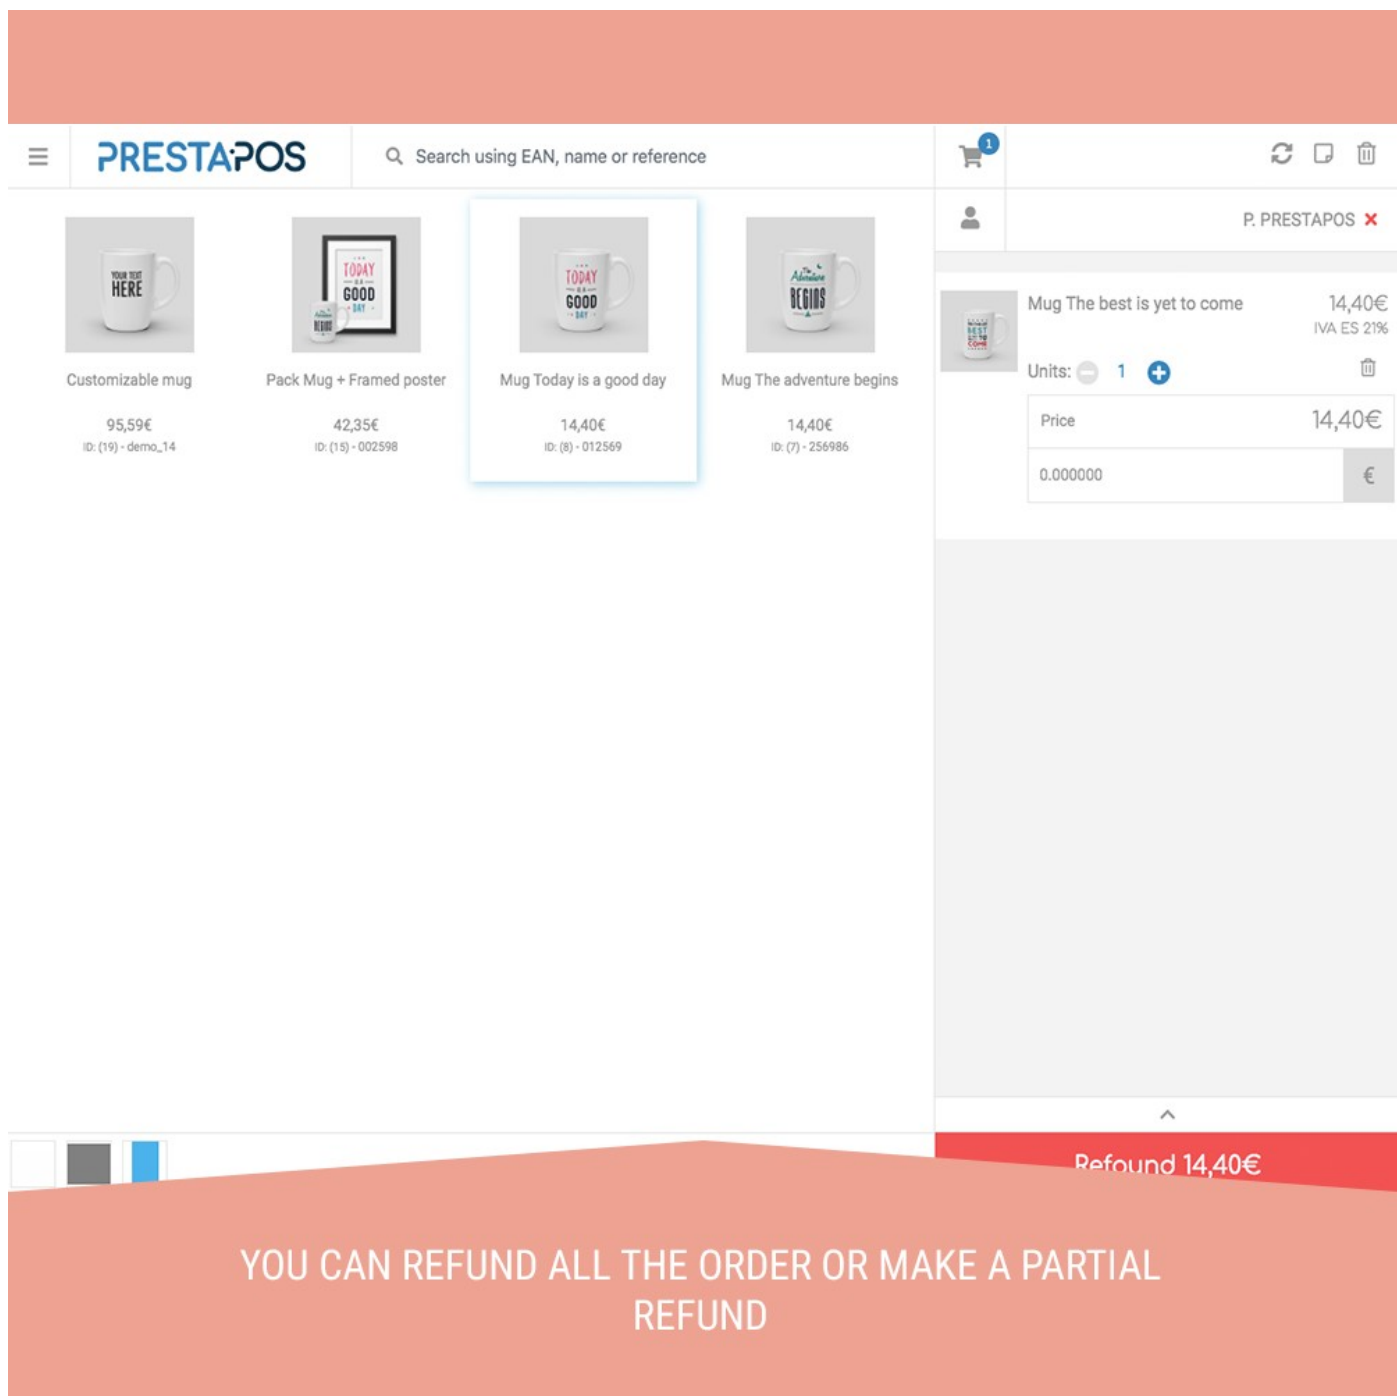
PRESTAPOS

Search using EAN, name or reference

1

P. PRESTAPOS ×

YOUR TEXT HERE

Customizable mug

95,59€

ID: (19) - demo_14

TODAY IS A GOOD DAY

Pack Mug + Framed poster

42,35€

ID: (15) - 002598

TODAY IS A GOOD DAY

Mug Today is a good day

14,40€

ID: (8) - 012569

The Adventure BEGINS

Mug The adventure begins

14,40€

ID: (7) - 256986

Mug The best is yet to come

14,40€

IVA ES 21%

Units: 1

Price

14,40€

0.000000

€

Refound 14,40€

YOU CAN REFUND ALL THE ORDER OR MAKE A PARTIAL REFUND